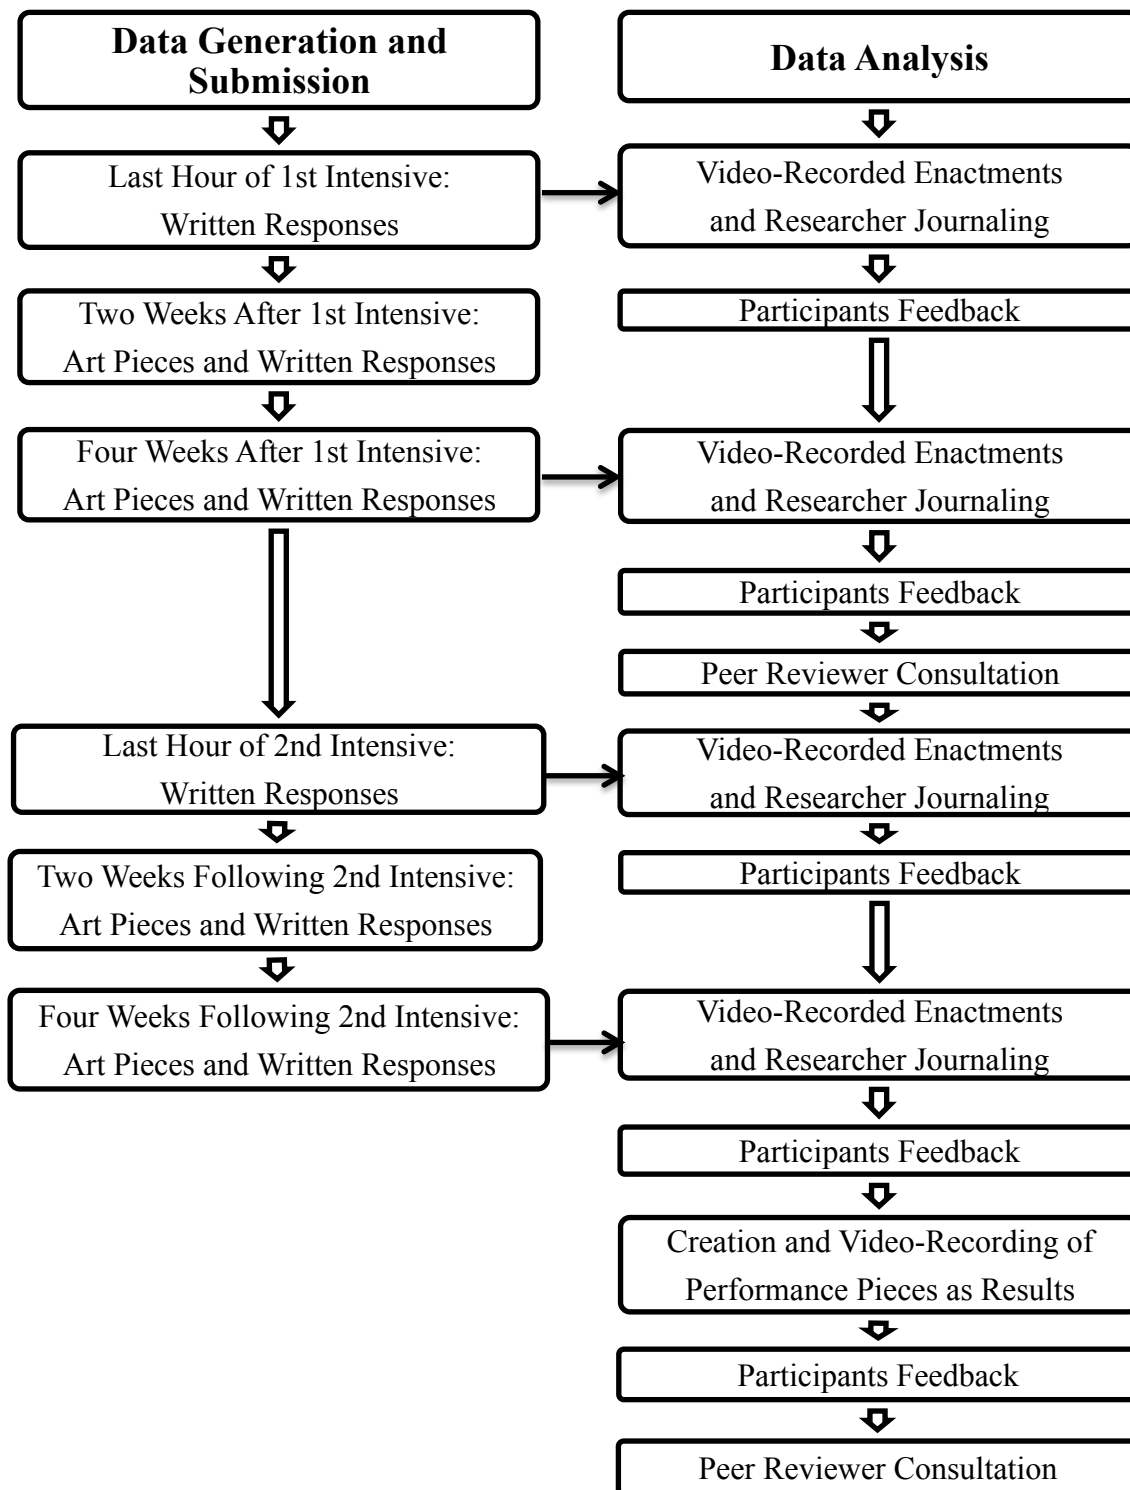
Data Generation and Submission

Last Hour of 1st Intensive: Written Responses

Two Weeks After 1st Intensive: Art Pieces and Written Responses

Four Weeks After 1st Intensive: Art Pieces and Written Responses

Last Hour of 2nd Intensive: Written Responses

Two Weeks Following 2nd Intensive: Art Pieces and Written Responses

Four Weeks Following 2nd Intensive: Art Pieces and Written Responses

Data Analysis

Video-Recorded Enactments and Researcher Journaling

Participants Feedback

Video-Recorded Enactments and Researcher Journaling

Participants Feedback

Peer Reviewer Consultation

Video-Recorded Enactments and Researcher Journaling

Participants Feedback

Video-Recorded Enactments and Researcher Journaling

Participants Feedback

Creation and Video-Recording of Performance Pieces as Results

Participants Feedback

Peer Reviewer Consultation